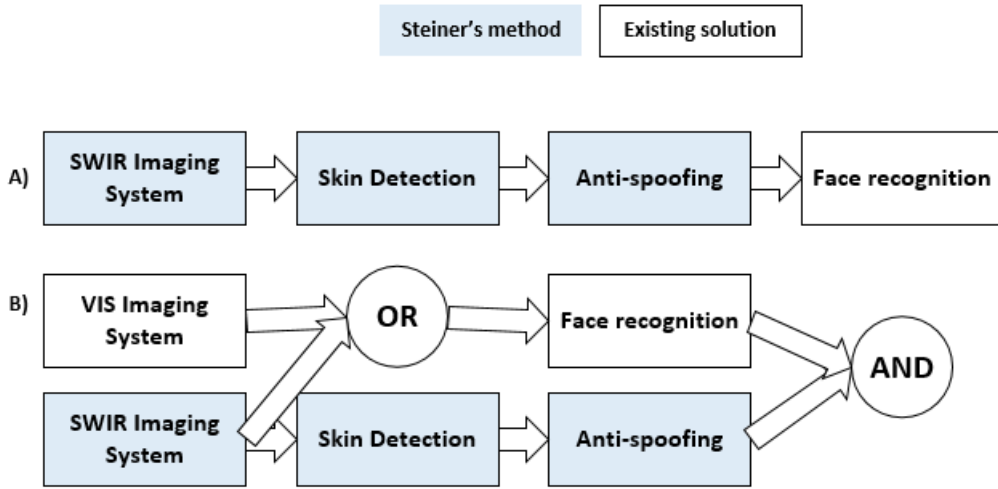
Steiner's method

Existing solution

A)

SWIR Imaging System

Skin Detection

Anti-spoofing

Face recognition

B)

VIS Imaging System

OR

Face recognition

AND

SWIR Imaging System

Skin Detection

Anti-spoofing